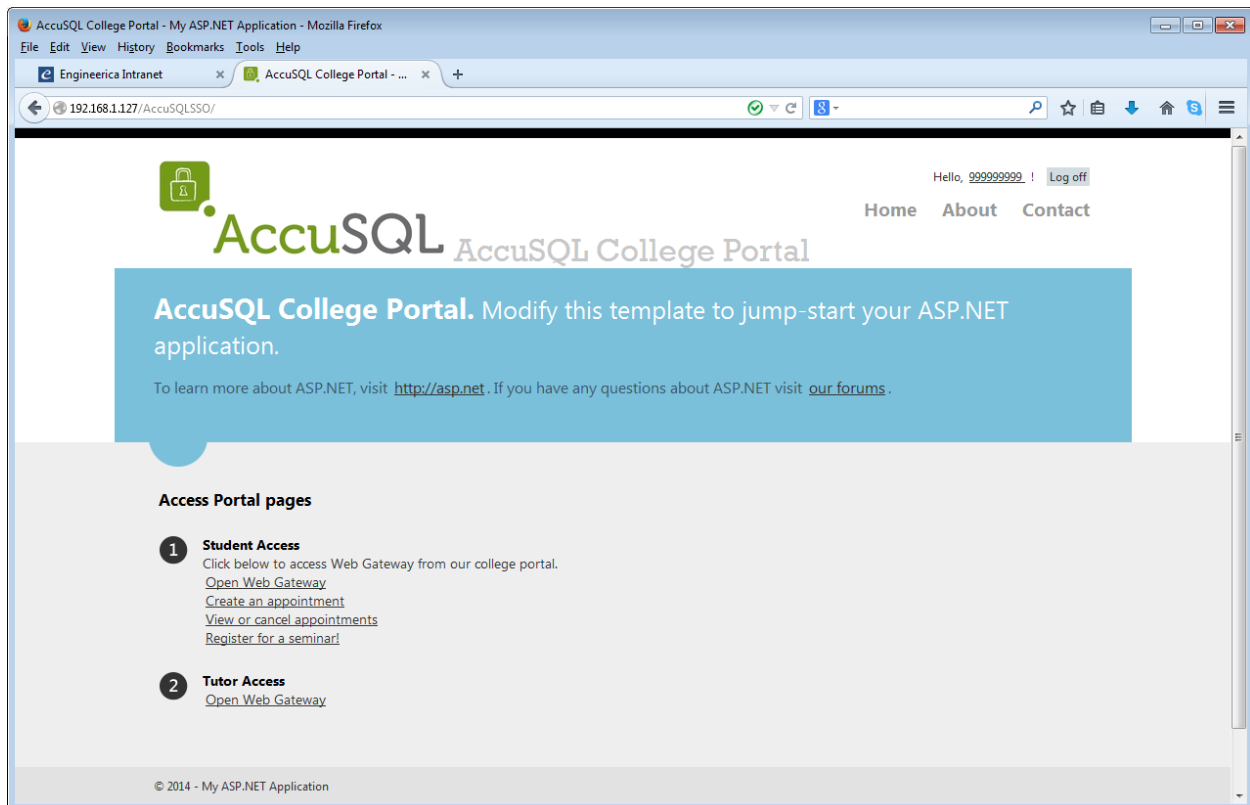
AccuSQL College Portal - My ASP.NET Application - Mozilla Firefox

File Edit View History Bookmarks Tools Help

Engineerica Intranet ×
AccuSQL College Portal - ... ×
+

192.168.1.127/AccuSQLSSO/

Hello, 999999999 ! Log off

Home About Contact

AccuSQL AccuSQL College Portal

**AccuSQL College Portal.** Modify this template to jump-start your ASP.NET application.

To learn more about ASP.NET, visit http://asp.net. If you have any questions about ASP.NET visit our forums.

Access Portal pages

1 Student Access
Click below to access Web Gateway from our college portal.
Open Web Gateway
Create an appointment
View or cancel appointments
Register for a seminar!

2 Tutor Access
Open Web Gateway

© 2014 - My ASP.NET Application